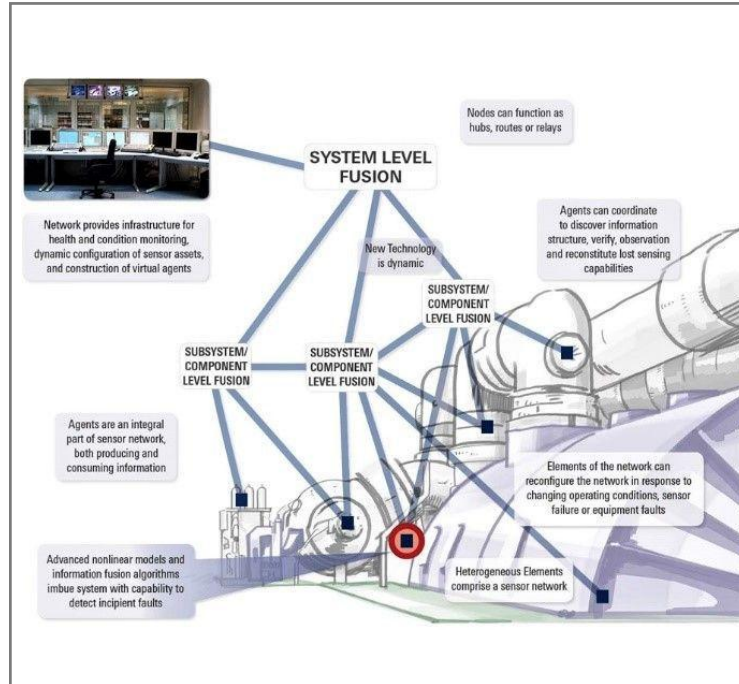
Nodes can function as hubs, routes or relays

SYSTEM LEVEL FUSION

Network provides infrastructure for health and condition monitoring, dynamic configuration of sensor assets, and construction of virtual agents

New Technology is dynamic

Agents can coordinate to discover information structure, verify, observation and reconstitute lost sensing capabilities

SUBSYSTEM/ COMPONENT LEVEL FUSION

SUBSYSTEM/ COMPONENT LEVEL FUSION

SUBSYSTEM/ COMPONENT LEVEL FUSION

Agents are an integral part of sensor network, both producing and consuming information

Elements of the network can reconfigure the network in response to changing operating conditions, sensor failure or equipment faults

Advanced nonlinear models and information fusion algorithms imbue system with capability to detect incipient faults

Heterogeneous Elements comprise a sensor network